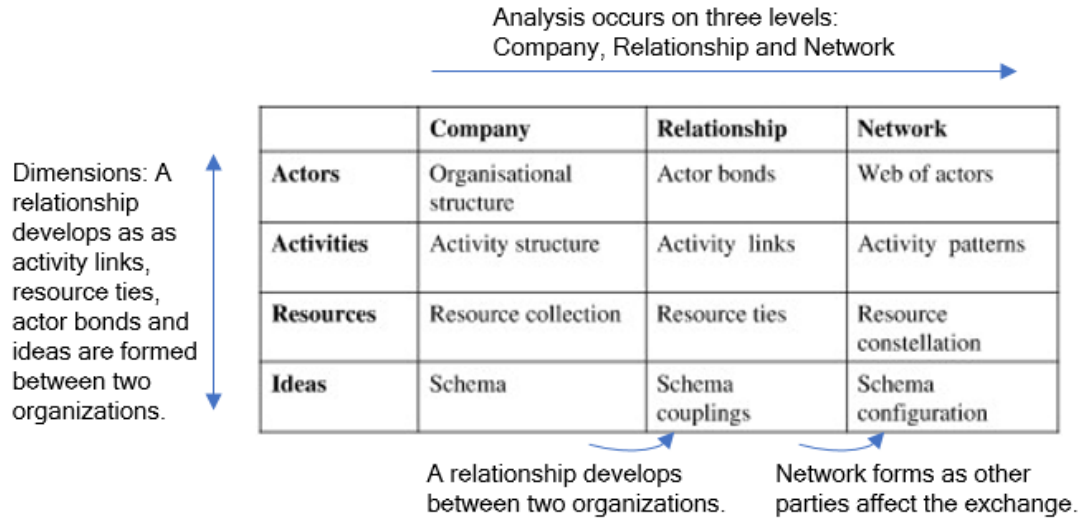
Analysis occurs on three levels: Company, Relationship and Network

Dimensions: A relationship develops as as activity links, resource ties, actor bonds and ideas are formed between two organizations.

| | Company | Relationship | Network |
|---|---|---|---|
| Actors | Organisational structure | Actor bonds | Web of actors |
| Activities | Activity structure | Activity links | Activity patterns |
| Resources | Resource collection | Resource ties | Resource constellation |
| Ideas | Schema | Schema couplings | Schema configuration |

A relationship develops between two organizations.

Network forms as other parties affect the exchange.